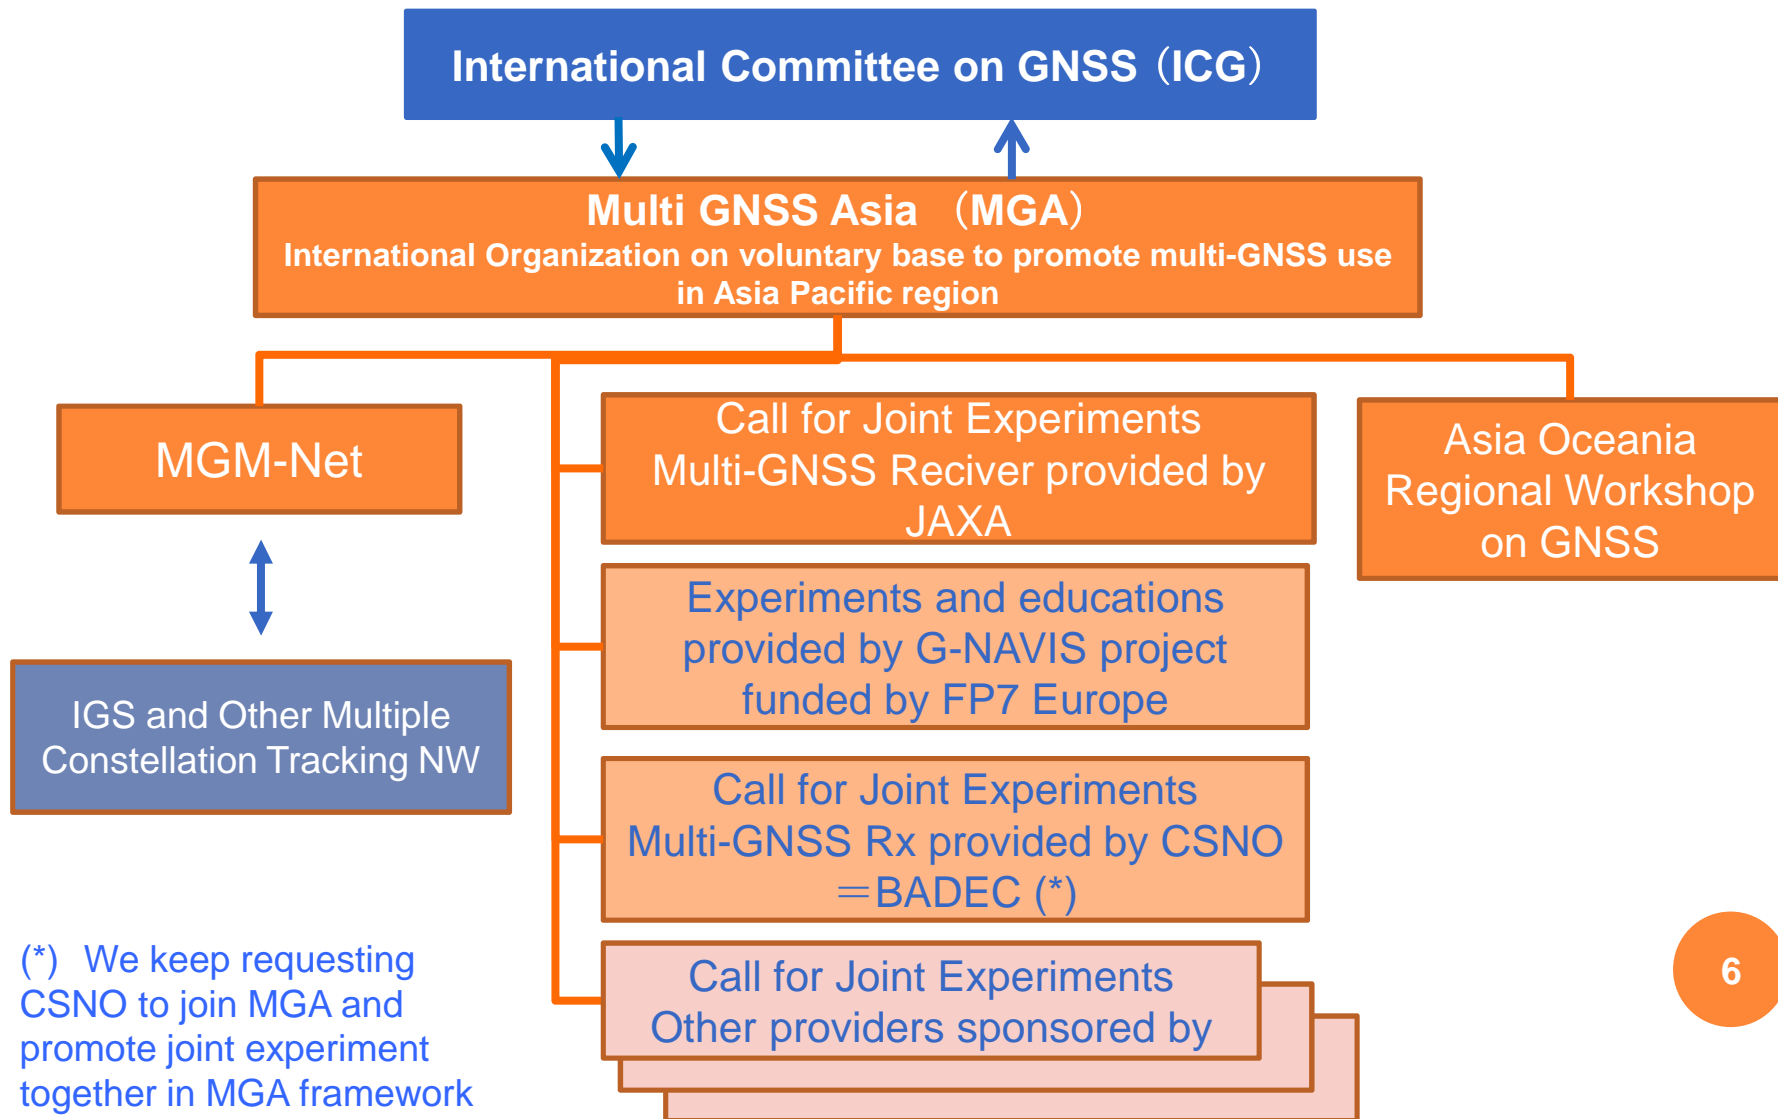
International Committee on GNSS（ICG）

Multi GNSS Asia （MGA）
International Organization on voluntary base to promote multi-GNSS use in Asia Pacific region

MGM-Net

IGS and Other Multiple Constellation Tracking NW

Call for Joint Experiments
Multi-GNSS Reciver provided by JAXA

Experiments and educations provided by G-NAVIS project funded by FP7 Europe

Call for Joint Experiments
Multi-GNSS Rx provided by CSNO ＝BADEC (*)

Call for Joint Experiments
Other providers sponsored by

Asia Oceania Regional Workshop on GNSS

(*) We keep requesting CSNO to join MGA and promote joint experiment together in MGA framework

6